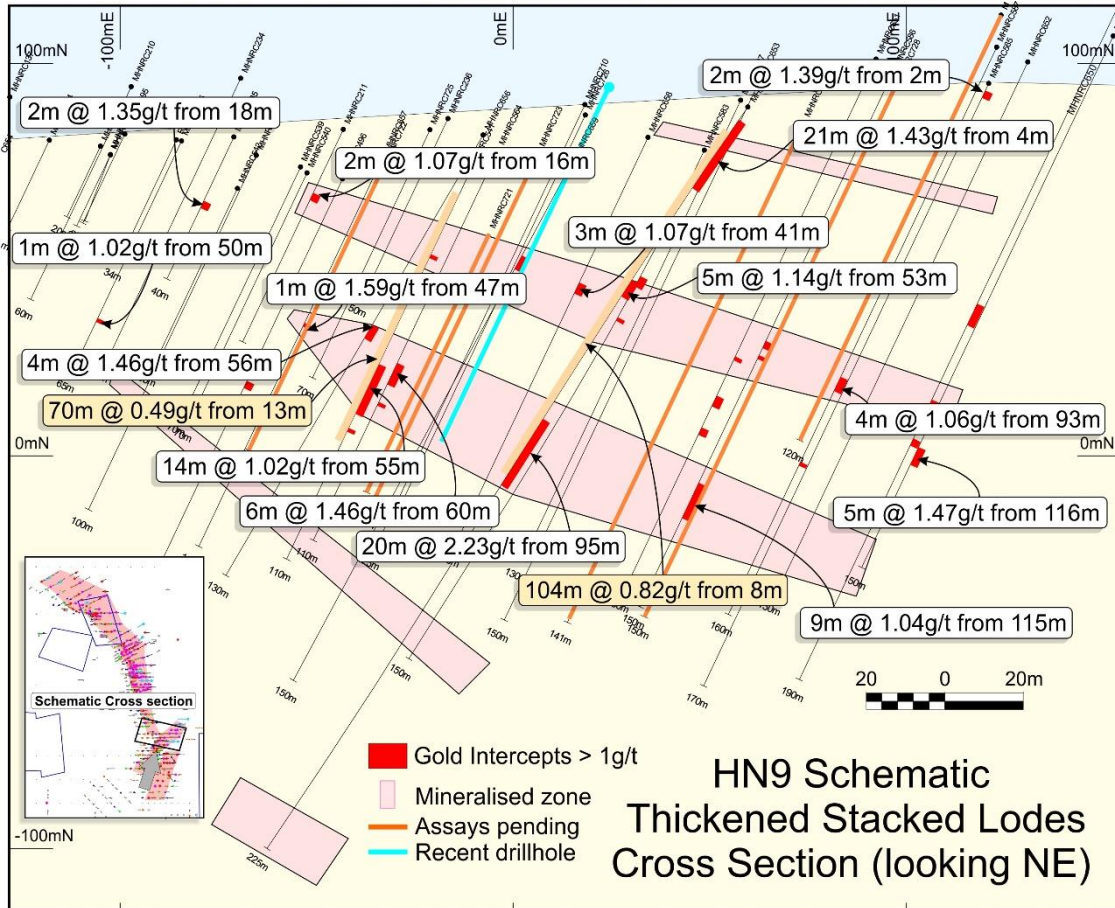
100mN
-100mE
0mE
100mE
100mN
2m @ 1.35g/t from 18m
2m @ 1.39g/t from 2m
21m @ 1.43g/t from 4m
2m @ 1.07g/t from 16m
1m @ 1.02g/t from 50m
3m @ 1.07g/t from 41m
1m @ 1.59g/t from 47m
5m @ 1.14g/t from 53m
4m @ 1.46g/t from 56m
70m @ 0.49g/t from 13m
4m @ 1.06g/t from 93m
0mN
0mN
14m @ 1.02g/t from 55m
6m @ 1.46g/t from 60m
5m @ 1.47g/t from 116m
20m @ 2.23g/t from 95m
104m @ 0.82g/t from 8m
9m @ 1.04g/t from 115m
20
0
20m
Schematic Cross section
Gold Intercepts > 1g/t
Mineralised zone
Assays pending
Recent drillhole
HN9 Schematic
Thickened Stacked Lodes
Cross Section (looking NE)
-100mN